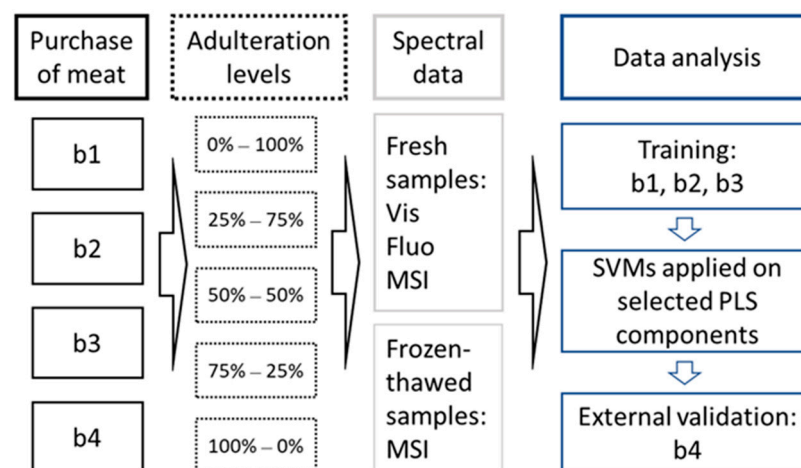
Purchase of meat

b1

b2

b3

b4

Adulteration levels

0% – 100%

25% – 75%

50% – 50%

75% – 25%

100% – 0%

Spectral data

Fresh samples: Vis Fluo MSI

Frozen-thawed samples: MSI

Data analysis

Training: b1, b2, b3

SVMs applied on selected PLS components

External validation: b4